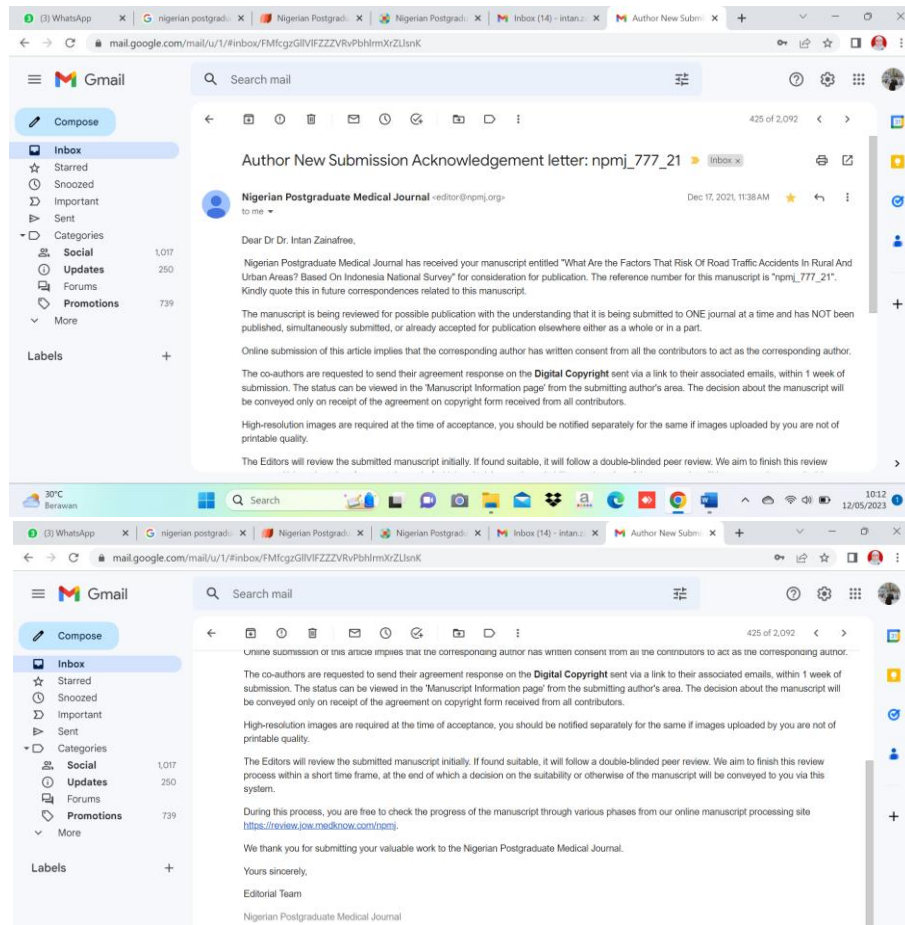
(3) WhatsApp | G nigerian postgradu | Nigerian Postgradu | Nigerian Postgradu | M Inbox (14) - intan.z | M Author New Subm |

mail.google.com/mail/u/1/#inbox/FMfcgzGllVlFZZZVRvPbhlrmXrZLlsnK

Gmail

Search mail

Compose

Inbox
Starred
Snoozed
Important
Sent
Categories
Social 1,017
Updates 250
Forums
Promotions 739
More

Labels +

425 of 2,092

Author New Submission Acknowledgement letter: npmj_777_21 Inbox ×

Nigerian Postgraduate Medical Journal <editor@npmj.org>
to me

Dec 17, 2021, 11:38 AM

Dear Dr Dr. Intan Zainafree,

Nigerian Postgraduate Medical Journal has received your manuscript entitled "What Are the Factors That Risk Of Road Traffic Accidents In Rural And Urban Areas? Based On Indonesia National Survey" for consideration for publication. The reference number for this manuscript is "npmj_777_21". Kindly quote this in future correspondences related to this manuscript.

The manuscript is being reviewed for possible publication with the understanding that it is being submitted to ONE journal at a time and has NOT been published, simultaneously submitted, or already accepted for publication elsewhere either as a whole or in a part.

Online submission of this article implies that the corresponding author has written consent from all the contributors to act as the corresponding author.

The co-authors are requested to send their agreement response on the Digital Copyright sent via a link to their associated emails, within 1 week of submission. The status can be viewed in the 'Manuscript Information page' from the submitting author's area. The decision about the manuscript will be conveyed only on receipt of the agreement on copyright form received from all contributors.

High-resolution images are required at the time of acceptance, you should be notified separately for the same if images uploaded by you are not of printable quality.

The Editors will review the submitted manuscript initially. If found suitable, it will follow a double-blinded peer review. We aim to finish this review

30°C
Berawan

Search

10:12
12/05/2023

(3) WhatsApp | G nigerian postgradu | Nigerian Postgradu | Nigerian Postgradu | M Inbox (14) - intan.z | M Author New Subm |

mail.google.com/mail/u/1/#inbox/FMfcgzGllVlFZZZVRvPbhlrmXrZLlsnK

Gmail

Search mail

Compose

Inbox
Starred
Snoozed
Important
Sent
Categories
Social 1,017
Updates 250
Forums
Promotions 739
More

Labels +

425 of 2,092

Online submission of this article implies that the corresponding author has written consent from all the contributors to act as the corresponding author.

The co-authors are requested to send their agreement response on the Digital Copyright sent via a link to their associated emails, within 1 week of submission. The status can be viewed in the 'Manuscript Information page' from the submitting author's area. The decision about the manuscript will be conveyed only on receipt of the agreement on copyright form received from all contributors.

High-resolution images are required at the time of acceptance, you should be notified separately for the same if images uploaded by you are not of printable quality.

The Editors will review the submitted manuscript initially. If found suitable, it will follow a double-blinded peer review. We aim to finish this review process within a short time frame, at the end of which a decision on the suitability or otherwise of the manuscript will be conveyed to you via this system.

During this process, you are free to check the progress of the manuscript through various phases from our online manuscript processing site https://review.jow.medknow.com/npmj.

We thank you for submitting your valuable work to the Nigerian Postgraduate Medical Journal.

Yours sincerely,

Editorial Team

Nigerian Postgraduate Medical Journal